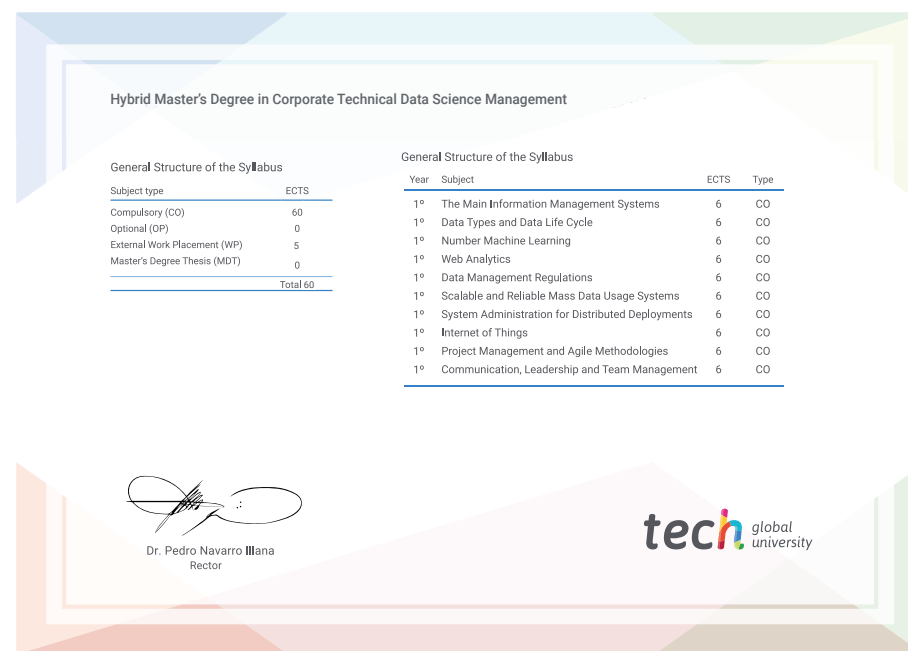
Hybrid Master's Degree in Corporate Technical Data Science Management

General Structure of the Syllabus

| Subject type | ECTS |
|---|---|
| Compulsory (CO) | 60 |
| Optional (OP) | 0 |
| External Work Placement (WP) | 5 |
| Master's Degree Thesis (MDT) | 0 |
| | Total 60 |

General Structure of the Syllabus

| Year | Subject | ECTS | Type |
|---|---|---|---|
| 1º | The Main Information Management Systems | 6 | CO |
| 1º | Data Types and Data Life Cycle | 6 | CO |
| 1º | Number Machine Learning | 6 | CO |
| 1º | Web Analytics | 6 | CO |
| 1º | Data Management Regulations | 6 | CO |
| 1º | Scalable and Reliable Mass Data Usage Systems | 6 | CO |
| 1º | System Administration for Distributed Deployments | 6 | CO |
| 1º | Internet of Things | 6 | CO |
| 1º | Project Management and Agile Methodologies | 6 | CO |
| 1º | Communication, Leadership and Team Management | 6 | CO |

Dr. Pedro Navarro Illana
Rector

tech global university